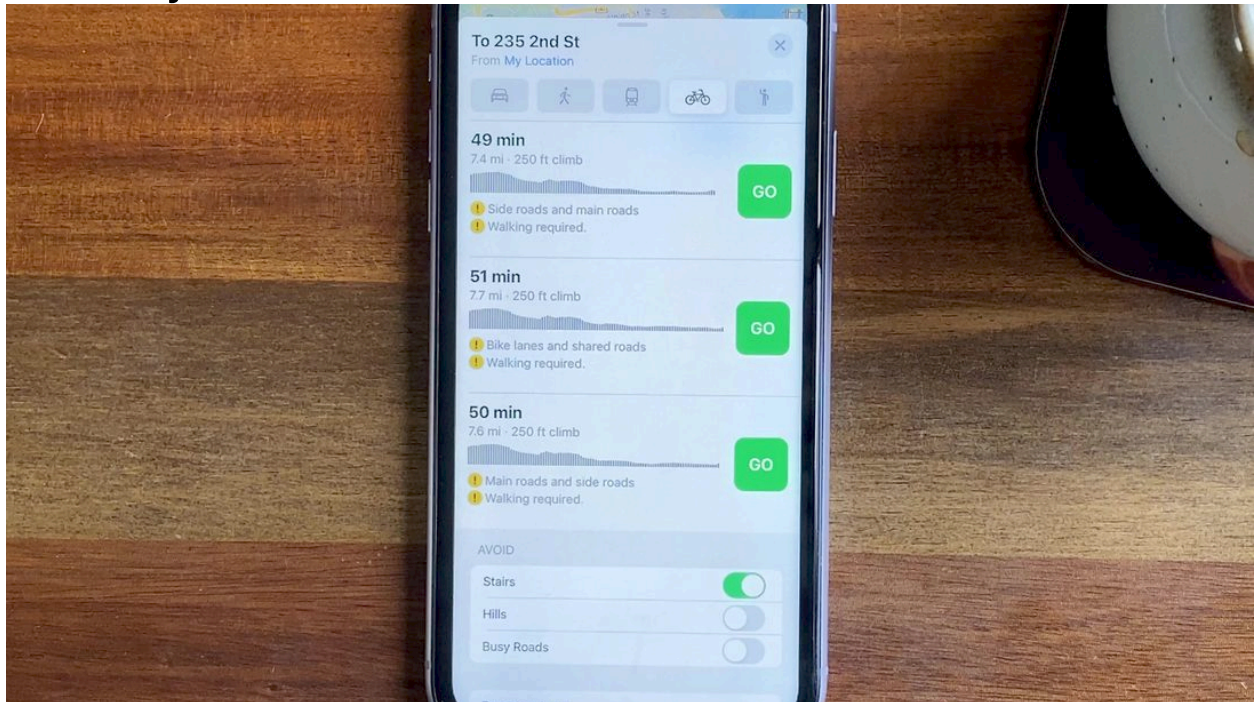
To 235 2nd St
From My Location

49 min
7.4 mi · 250 ft climb
Side roads and main roads
Walking required.
GO

51 min
7.7 mi · 250 ft climb
Bike lanes and shared roads
Walking required.
GO

50 min
7.6 mi · 250 ft climb
Main roads and side roads
Walking required.
GO

AVOID
Stairs
Hills
Busy Roads